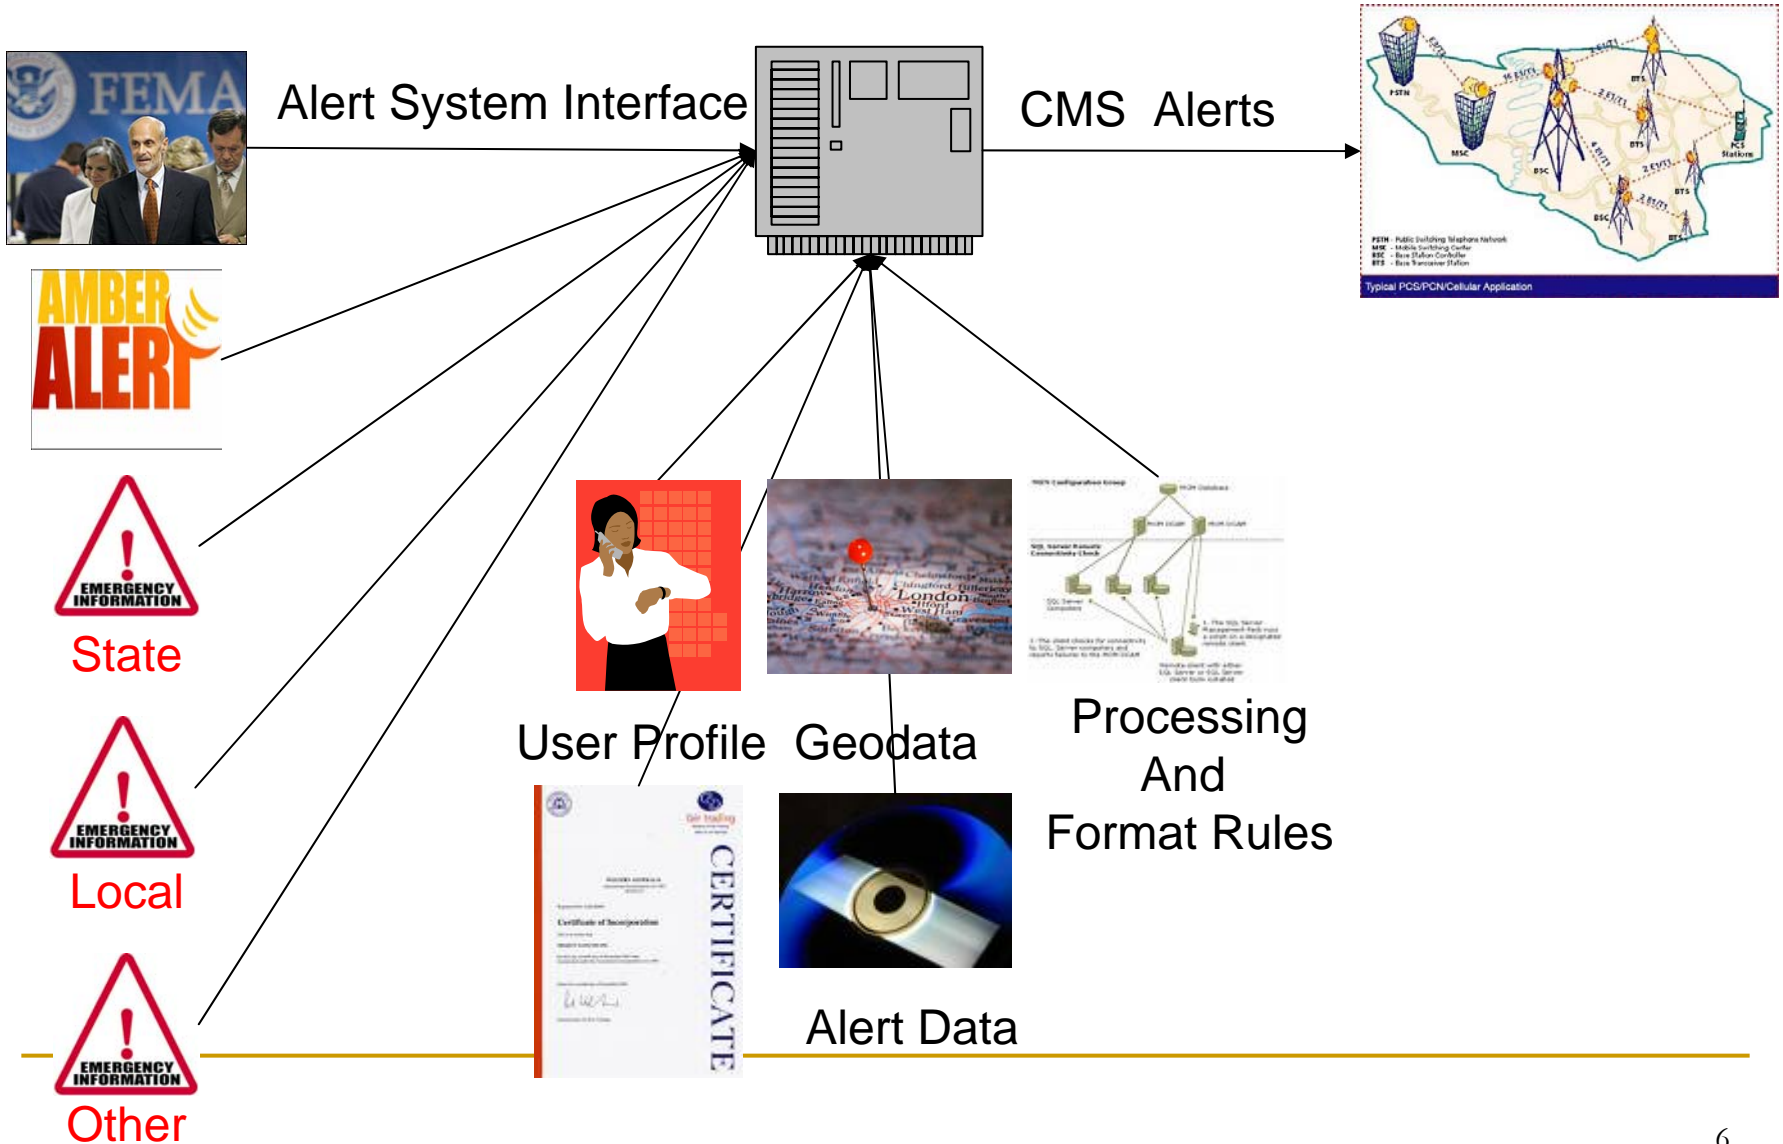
FEMA

Alert System Interface

CMS Alerts

PSTN MSC BSC BTS PCS Stations

Typical PCS/PCN/Cellular Application

AMBER ALERT

EMERGENCY INFORMATION
State

EMERGENCY INFORMATION
Local

EMERGENCY INFORMATION
Other

London

User Profile Geodata

Processing
And
Format Rules

CERTIFICATE

Alert Data

6